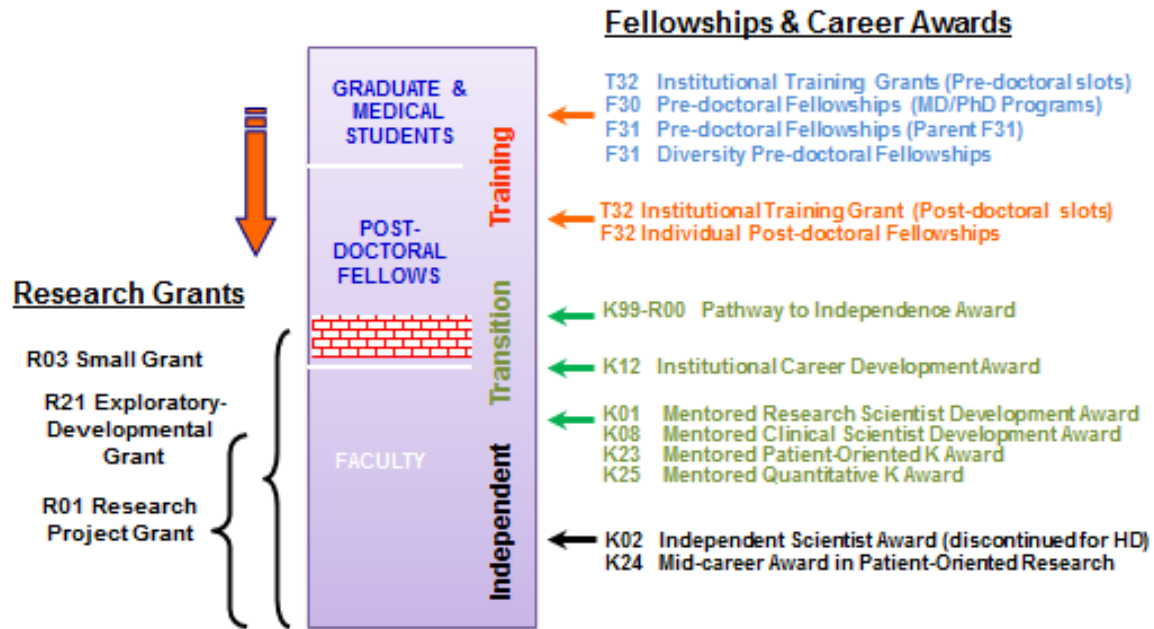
Fellowships & Career Awards

GRADUATE & MEDICAL STUDENTS

POST-DOCTORAL FELLOWS

FACULTY

Training

Transition

Independent

T32 Institutional Training Grants (Pre-doctoral slots)
F30 Pre-doctoral Fellowships (MD/PhD Programs)
F31 Pre-doctoral Fellowships (Parent F31)
F31 Diversity Pre-doctoral Fellowships

T32 Institutional Training Grant (Post-doctoral slots)
F32 Individual Post-doctoral Fellowships

K99-R00 Pathway to Independence Award

K12 Institutional Career Development Award

K01 Mentored Research Scientist Development Award
K08 Mentored Clinical Scientist Development Award
K23 Mentored Patient-Oriented K Award
K25 Mentored Quantitative K Award

K02 Independent Scientist Award (discontinued for HD)
K24 Mid-career Award in Patient-Oriented Research

Research Grants

R03 Small Grant

R21 Exploratory-Developmental Grant

R01 Research Project Grant